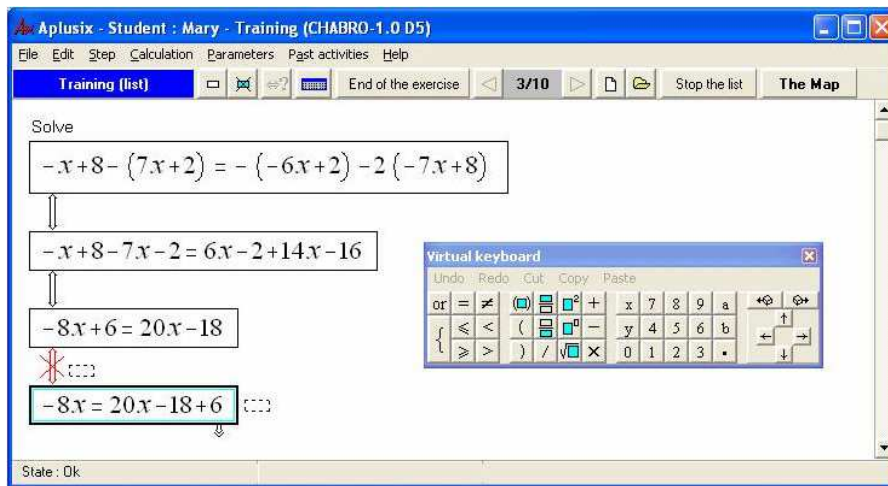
Aplusix - Student : Mary - Training (CHABRO-1.0 D5)

File Edit Step Calculation Parameters Past activities Help

Training (list) End of the exercise 3/10 Stop the list The Map

Solve

$-x+8-(7x+2)=-(-6x+2)-2(-7x+8)$

$-x+8-7x-2=6x-2+14x-16$

$-8x+6=20x-18$

$-8x=20x-18+6$

Virtual keyboard

Undo Redo Cut Copy Paste

or = ≠ + x 7 8 9 a

⩽ < ( − y 4 5 6 b

⩾ > ) / × 0 1 2 3 .

State : Ok